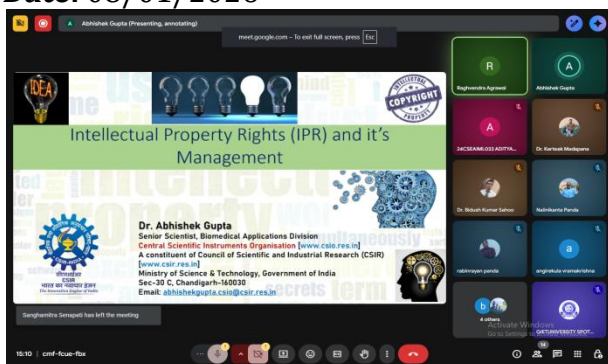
Date: 08/01/2026

A Abhishek Gupta (Presenting, annotating)

meet.google.com – To exit full screen, press Esc

IDEA

COPYRIGHT

Intellectual Property Rights (IPR) and it's Management

Dr. Abhishek Gupta
Senior Scientist, Biomedical Applications Division
Central Scientific Instruments Organisation [www.csio.res.in]
A constituent of Council of Scientific and Industrial Research (CSIR) [www.csir.res.in]
Ministry of Science & Technology, Government of India
Sec-30 C, Chandigarh-160030
Email: abhishekgupta.csio@csir.res.in

Raghvendra Agrawal
Abhishek Gupta
24CSEAIML033 ADITYA...
Dr. Kamesh Madapana
Dr. Bidyuth Kumar Sahoo
Nalinikanta Panda
rabinrayan panda
angirekula vramakrishna
4 others
GIETUNIVERSITY SPOT...

Activate Windows
Go to Settings to activate Windows.

Sanghamitra Senapati has left the meeting

15:10 | cmf-fcue-fbx